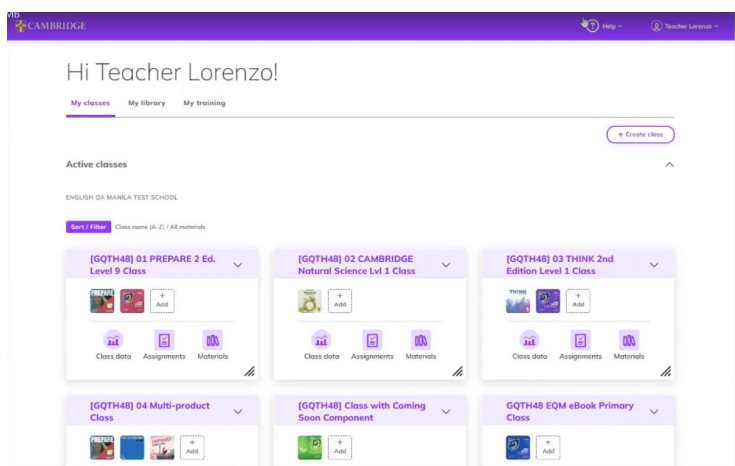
MB

CAMBRIDGE

Help

Teacher Lorenzo

Hi Teacher Lorenzo!

My classes | My library | My training

+ Create class

Active classes

ENGLISH QA MANILA TEST SCHOOL

Sort / Filter Class name (A-Z) / All materials

[GQTH48] 01 PREPARE 2 Ed. Level 9 Class

PREPARE

+ Add

Class data | Assignments | Materials

[GQTH48] 02 CAMBRIDGE Natural Science Lvl 1 Class

+ Add

Class data | Assignments | Materials

[GQTH48] 03 THINK 2nd Edition Level 1 Class

THINK

+ Add

Class data | Assignments | Materials

[GQTH48] 04 Multi-product Class

+ Add

[GQTH48] Class with Coming Soon Component

+ Add

GQTH48 EQM eBook Primary Class

+ Add